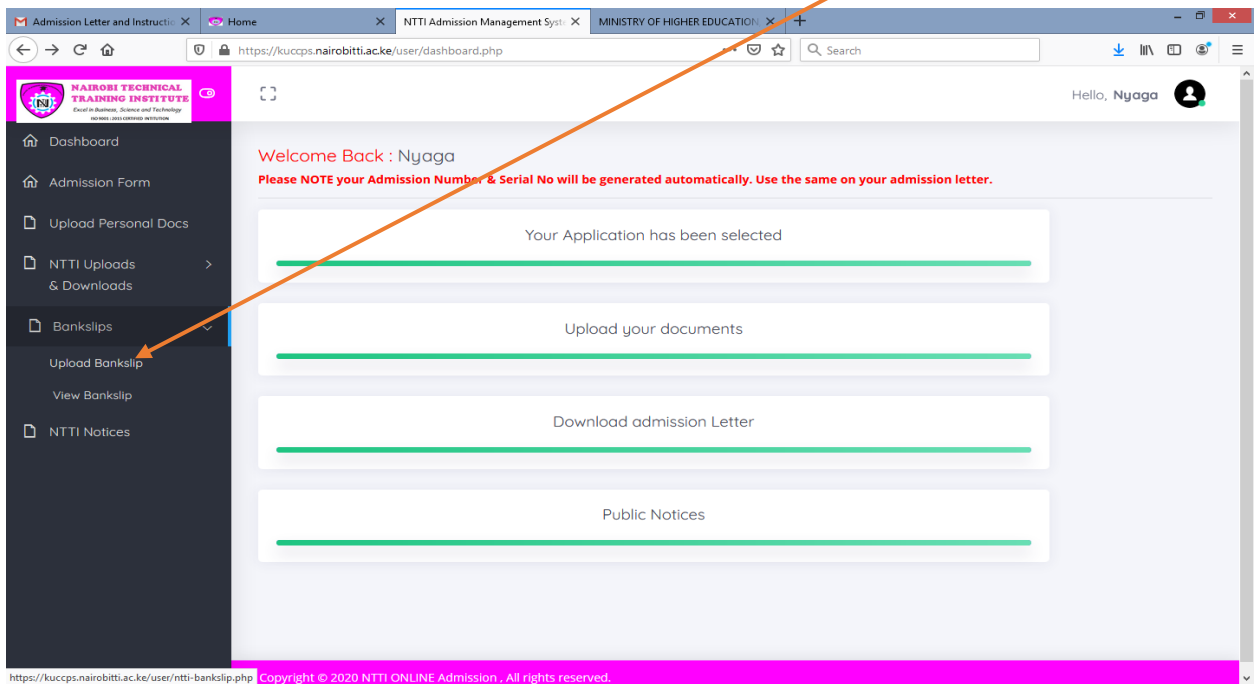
Admission Letter and Instructio ×
Home ×
NTTI Admission Management Syste ×
MINISTRY OF HIGHER EDUCATION ×
+

https://kuccps.nairobitti.ac.ke/user/dashboard.php

Search

NAIROBI TECHNICAL TRAINING INSTITUTE
Excel in Business, Science and Technology
ISO 9001 : 2015 CERTIFIED INSTITUTION

Hello, Nyaga

Dashboard
Admission Form
Upload Personal Docs
NTTI Uploads & Downloads
Bankslips
Upload Bankslip
View Bankslip
NTTI Notices

Welcome Back : Nyaga
Please NOTE your Admission Numb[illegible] & Serial No will be generated automatically. Use the same on your admission letter.

Your Application has been selected

Upload your documents

Download admission Letter

Public Notices

https://kuccps.nairobitti.ac.ke/user/ntti-bankslip.php
Copyright © 2020 NTTI ONLINE Admission , All rights reserved.